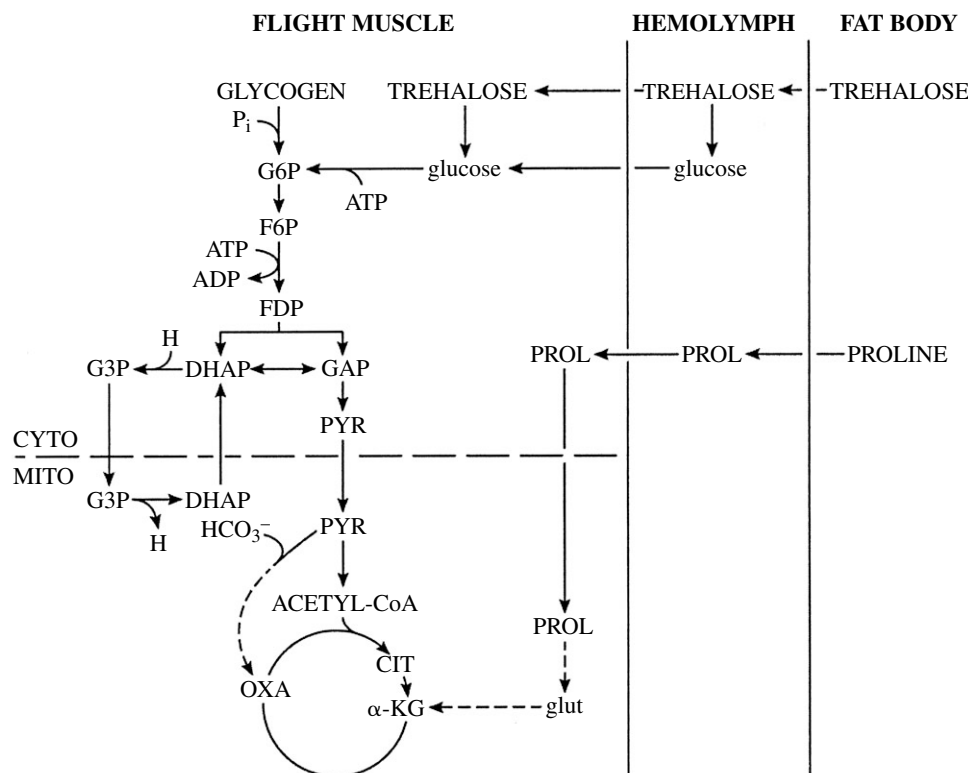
FLIGHT MUSCLE

HEMOLYMPH

FAT BODY

GLYCOGEN

$P_i$

TREHALOSE

TREHALOSE

TREHALOSE

G6P

glucose

glucose

ATP

F6P

ATP

ADP

FDP

H

G3P

DHAP

GAP

PROL

PROL

PROLINE

PYR

CYTO

MITO

G3P

DHAP

H

$HCO_3^-$

PYR

ACETYL-CoA

PROL

CIT

OXA

α-KG

glut